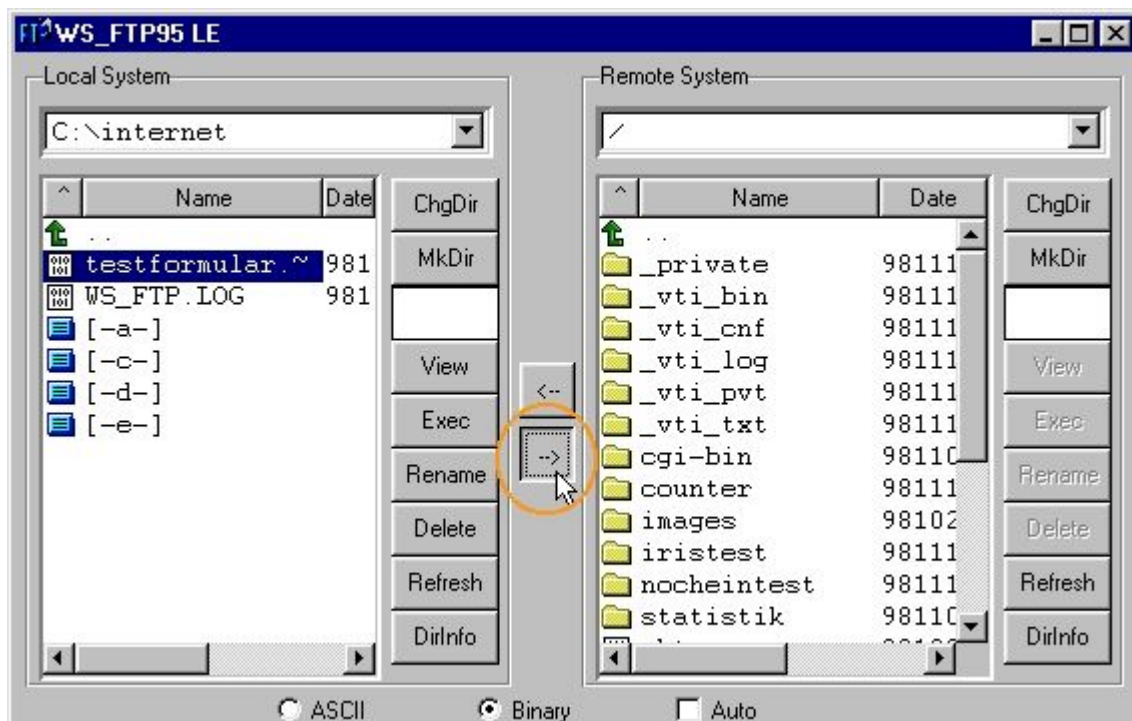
WS_FTP95 LE

Local System

C:\internet

| ^ | Name | Date |
|---|---|---|
| | .. | |
| | testformular.~ | 981 |
| | WS_FTP.LOG | 981 |
| | [-a-] | |
| | [-c-] | |
| | [-d-] | |
| | [-e-] | |

ChgDir
MkDir
View
Exec
Rename
Delete
Refresh
DirInfo

<--
-->

Remote System

/

| ^ | Name | Date |
|---|---|---|
| | .. | |
| | _private | 98111 |
| | _vti_bin | 98111 |
| | _vti_cnf | 98111 |
| | _vti_log | 98111 |
| | _vti_pvt | 98111 |
| | _vti_txt | 98111 |
| | cgi-bin | 98110 |
| | counter | 98111 |
| | images | 98102 |
| | iristest | 98111 |
| | nocheintest | 98111 |
| | statistik | 98110 |

ChgDir
MkDir
View
Exec
Rename
Delete
Refresh
DirInfo

ASCII Binary Auto